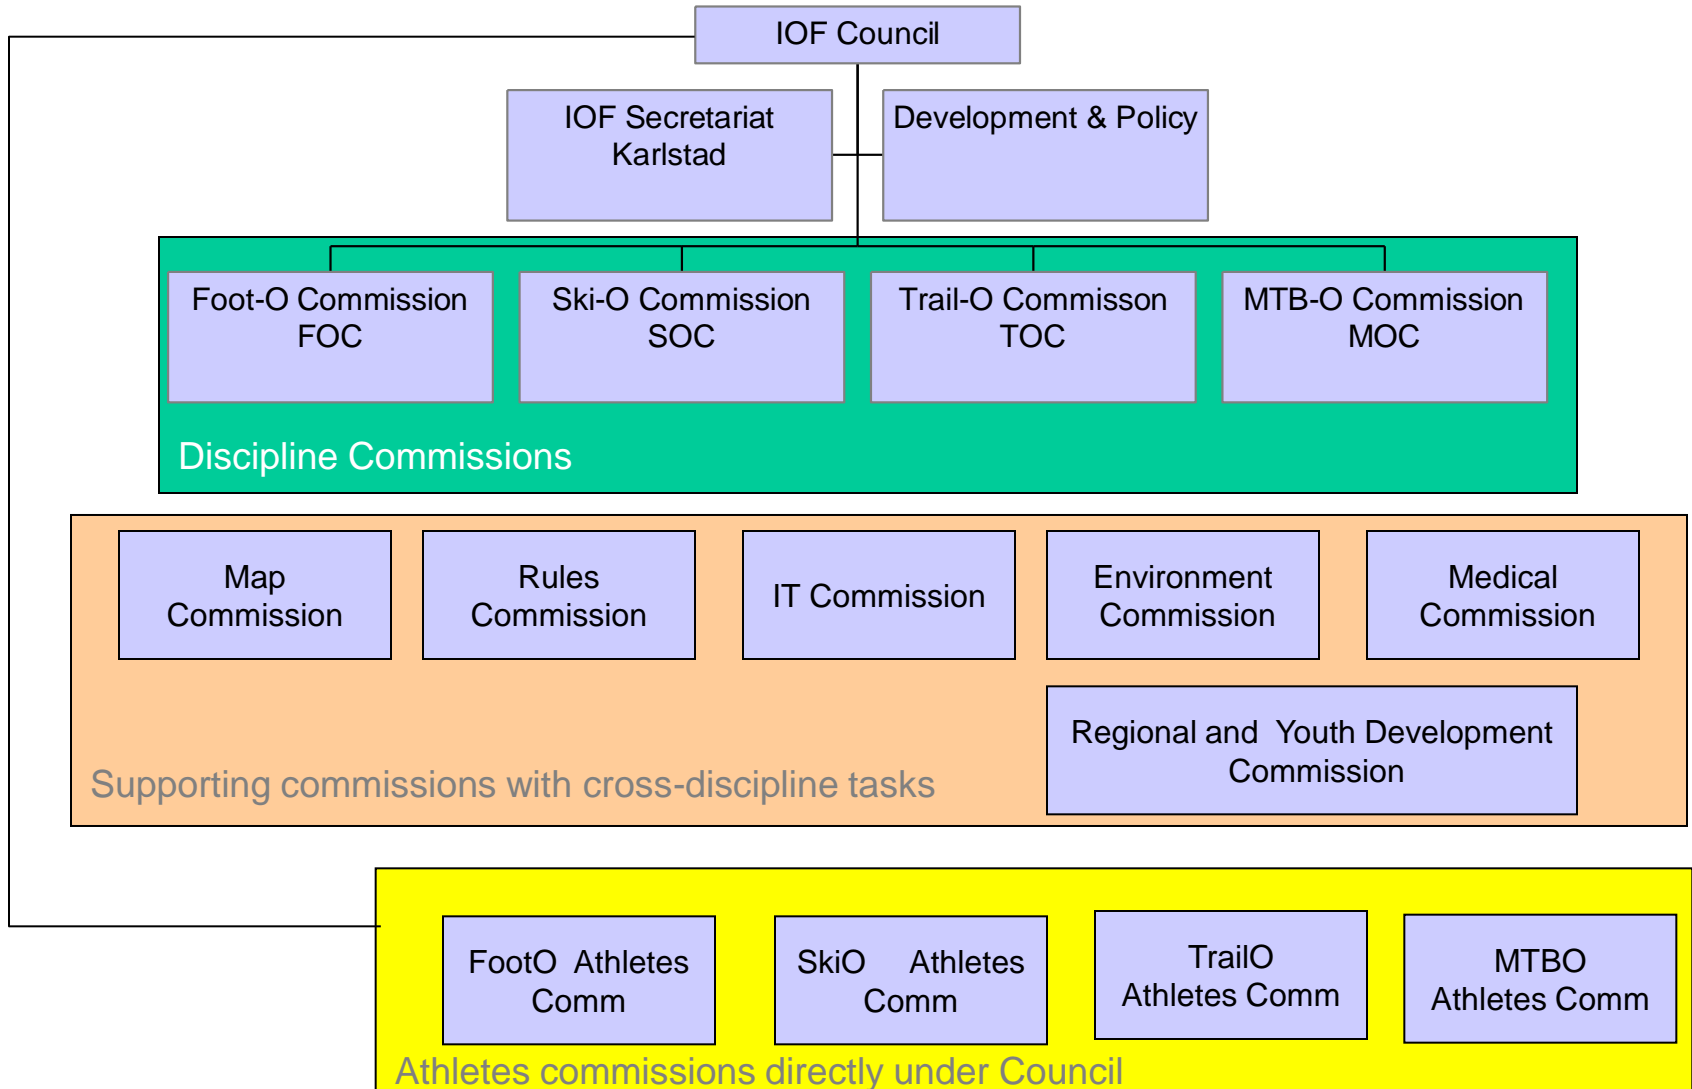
IOF Council

IOF Secretariat Karlstad

Development & Policy

Foot-O Commission FOC

Ski-O Commission SOC

Trail-O Commisson TOC

MTB-O Commission MOC

Discipline Commissions

Map Commission

Rules Commission

IT Commission

Environment Commission

Medical Commission

Regional and Youth Development Commission

Supporting commissions with cross-discipline tasks

FootO Athletes Comm

SkiO Athletes Comm

TrailO Athletes Comm

MTBO Athletes Comm

Athletes commissions directly under Council